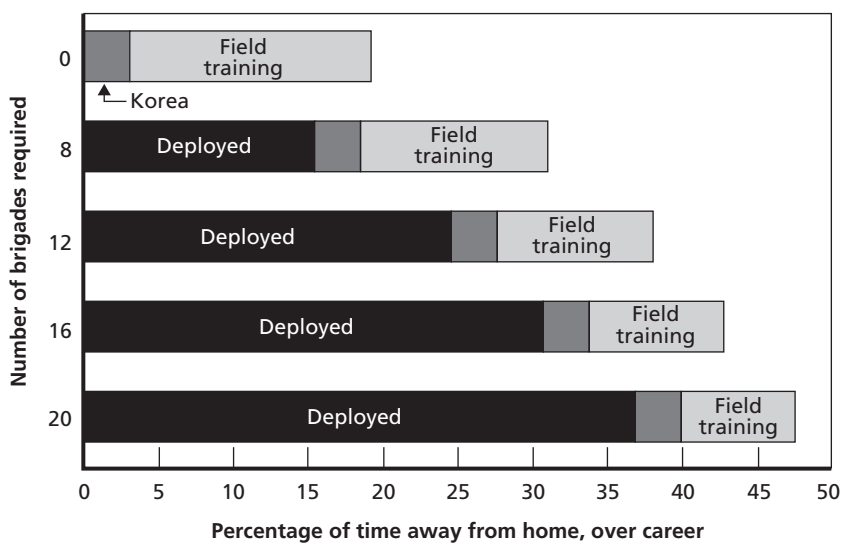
Number of brigades required

0
Field training
Korea

8
Deployed
Field training

12
Deployed
Field training

16
Deployed
Field training

20
Deployed
Field training

0 5 10 15 20 25 30 35 40 45 50

Percentage of time away from home, over career